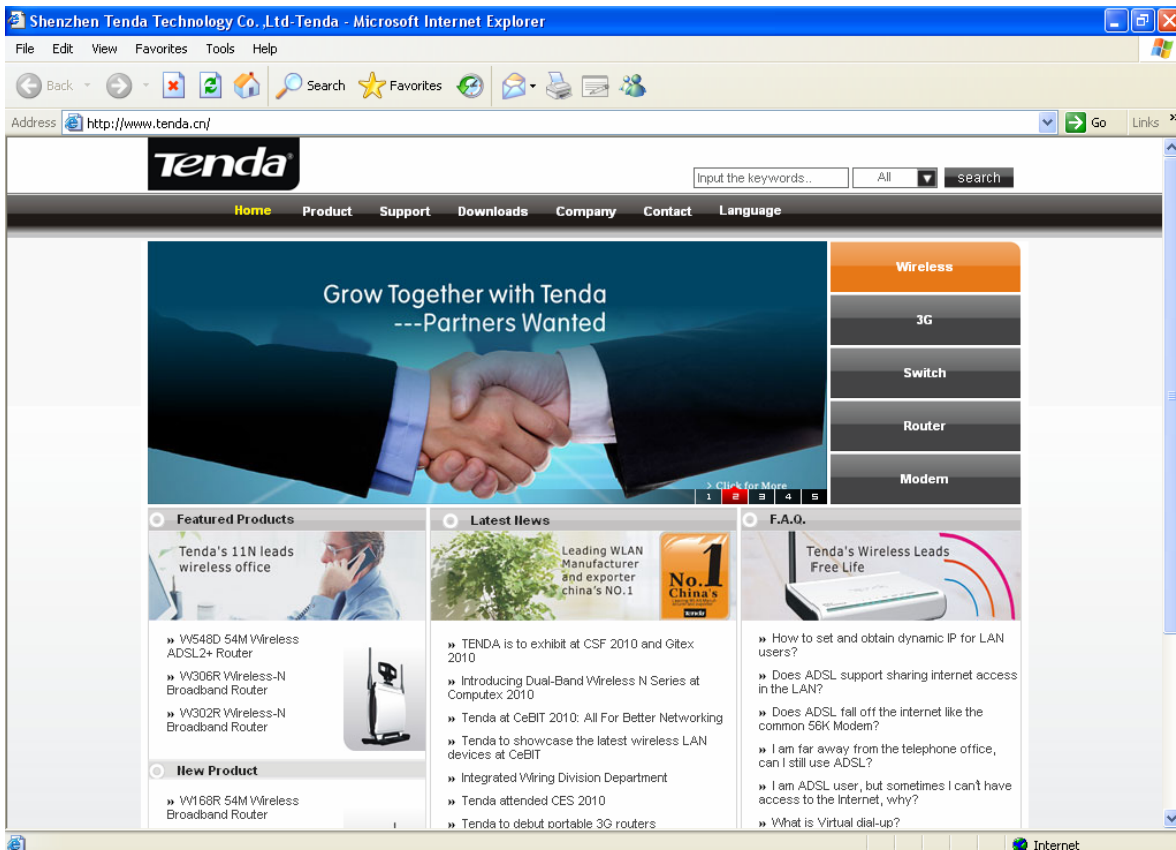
Shenzhen Tenda Technology Co.,Ltd-Tenda - Microsoft Internet Explorer

File Edit View Favorites Tools Help

Back Search Favorites

Address http://www.tenda.cn/ Go Links

Tenda

Input the keywords.. All search

Home Product Support Downloads Company Contact Language

Grow Together with Tenda
---Partners Wanted

> Click for More
1 2 3 4 5

Wireless
3G
Switch
Router
Modem

Featured Products

Tenda's 11N leads wireless office

» W548D 54M Wireless ADSL2+ Router
» W306R Wireless-N Broadband Router
» W302R Wireless-N Broadband Router

New Product

» W168R 54M Wireless Broadband Router

Latest News

Leading WLAN Manufacturer and exporter china's NO.1

No.1 China's

» TENDA is to exhibit at CSF 2010 and Gitex 2010
» Introducing Dual-Band Wireless N Series at Computex 2010
» Tenda at CeBIT 2010: All For Better Networking
» Tenda to showcase the latest wireless LAN devices at CeBIT
» Integrated Wiring Division Department
» Tenda attended CES 2010
» Tenda to debut portable 3G routers

F.A.Q.

Tenda's Wireless Leads Free Life

» How to set and obtain dynamic IP for LAN users?
» Does ADSL support sharing internet access in the LAN?
» Does ADSL fall off the internet like the common 56K Modem?
» I am far away from the telephone office, can I still use ADSL?
» I am ADSL user, but sometimes I can't have access to the Internet, why?
» What is Virtual dial-up?

Internet